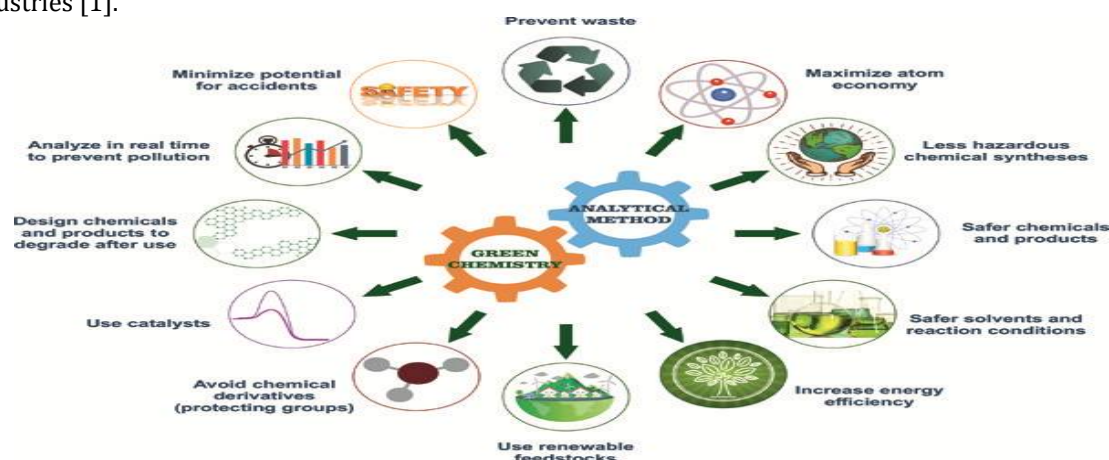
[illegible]ustries [1].

Prevent waste

Minimize potential for accidents

SAFETY

Maximize atom economy

Analyze in real time to prevent pollution

Less hazardous chemical syntheses

ANALYTICAL METHOD

Design chemicals and products to degrade after use

Safer chemicals and products

GREEN CHEMISTRY

Use catalysts

Safer solvents and reaction conditions

Avoid chemical derivatives (protecting groups)

Increase energy efficiency

Use renewable feedstocks